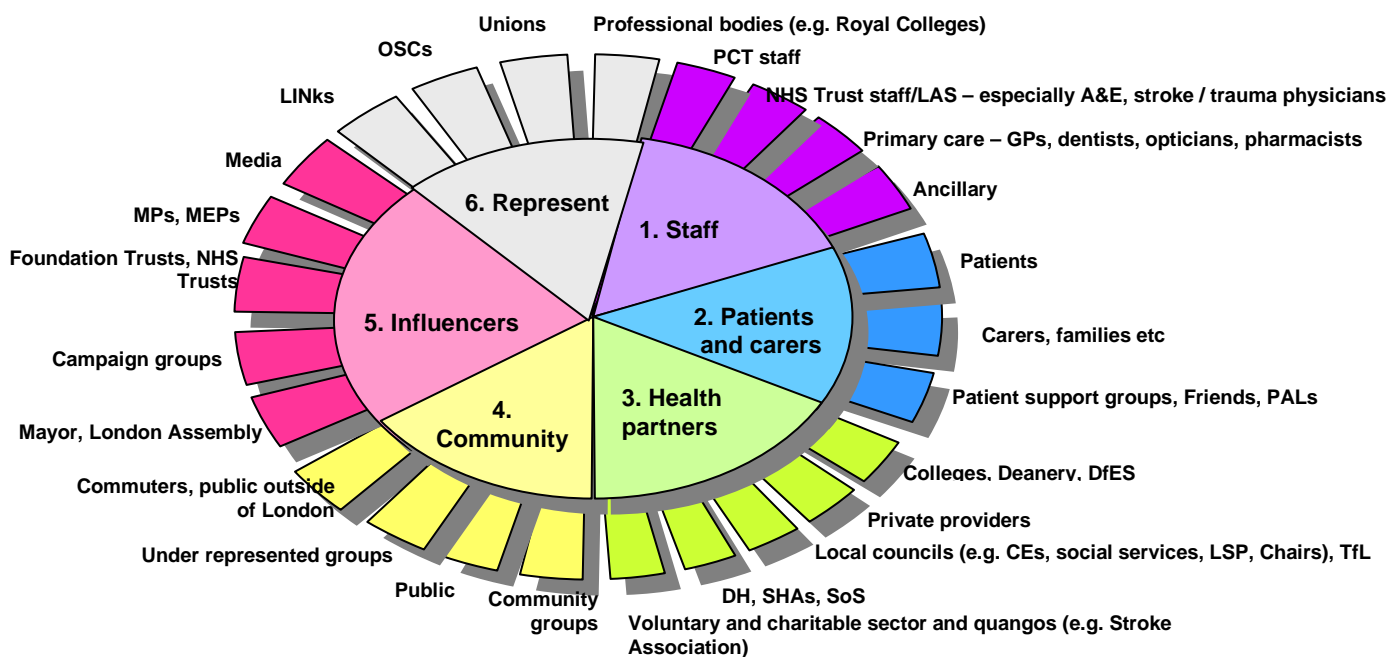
Unions

Professional bodies (e.g. Royal Colleges)

OSCs

PCT staff

LINks

NHS Trust staff/LAS – especially A&E, stroke / trauma physicians

Primary care – GPs, dentists, opticians, pharmacists

Media

Ancillary

6. Represent

1. Staff

MPs, MEPs

Foundation Trusts, NHS Trusts

Patients

5. Influencers

2. Patients and carers

Carers, families etc

Campaign groups

Patient support groups, Friends, PALs

3. Health partners

4. Community

Mayor, London Assembly

Colleges, Deanery, DfES

Commuters, public outside of London

Private providers

Under represented groups

Local councils (e.g. CEs, social services, LSP, Chairs), TfL

Public

Community groups

DH, SHAs, SoS

Voluntary and charitable sector and quangos (e.g. Stroke Association)